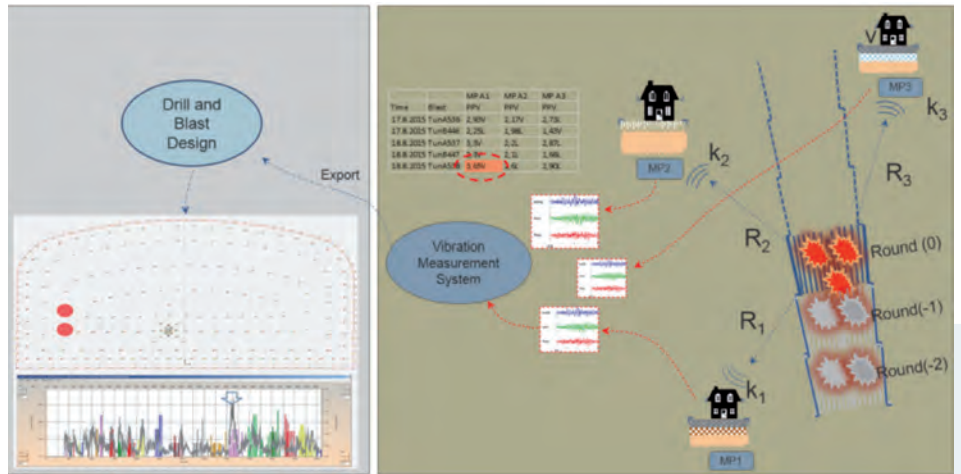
Drill and Blast Design

Export

| | | MP A1 | MP A2 | MP A3 |
|---|---|---|---|---|
| Time | Blast | PPV | PPV | PPV |
| 17.8.2015 | TunA556 | 2,90V | 2,17V | 2,73L |
| 17.8.2015 | TunB446 | 2,25L | 1,98L | 1,43V |
| 18.8.2015 | TunA557 | 3,5V | 2,1L | 2,87L |
| 18.8.2015 | TunB447 | 2,5V | 2,1L | 1,98L |
| 18.8.2015 | TunA558 | 3,6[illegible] | 2,4L | 2,90L |

Vibration Measurement System

MP2

$k_2$

V

MP3

$k_3$

$R_3$

$R_2$

Round (0)

Round(-1)

$R_1$

Round(-2)

$k_1$

MP1